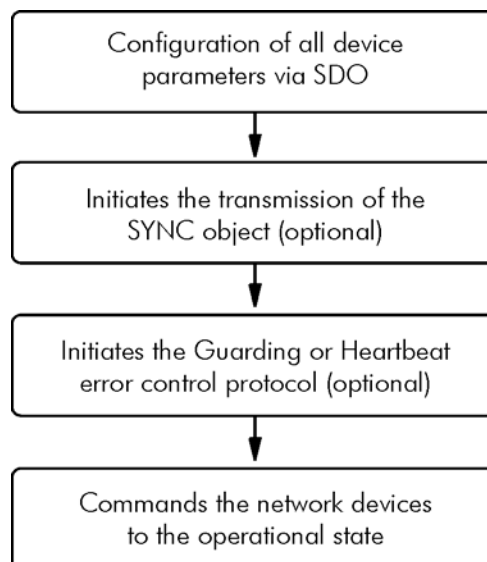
Configuration of all device parameters via SDO

Initiates the transmission of the SYNC object (optional)

Initiates the Guarding or Heartbeat error control protocol (optional)

Commands the network devices to the operational state